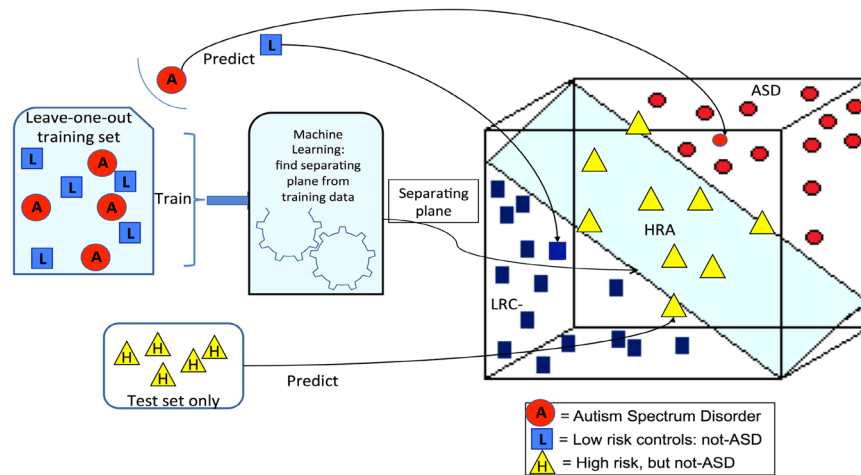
A

Predict

L

Leave-one-out training set

L A L L A A L L A

Train

Machine Learning: find separating plane from training data

Separating plane

ASD

HRA

LRC-

H H H H H

Test set only

Predict

A = Autism Spectrum Disorder

L = Low risk controls: not-ASD

H = High risk, but not-ASD